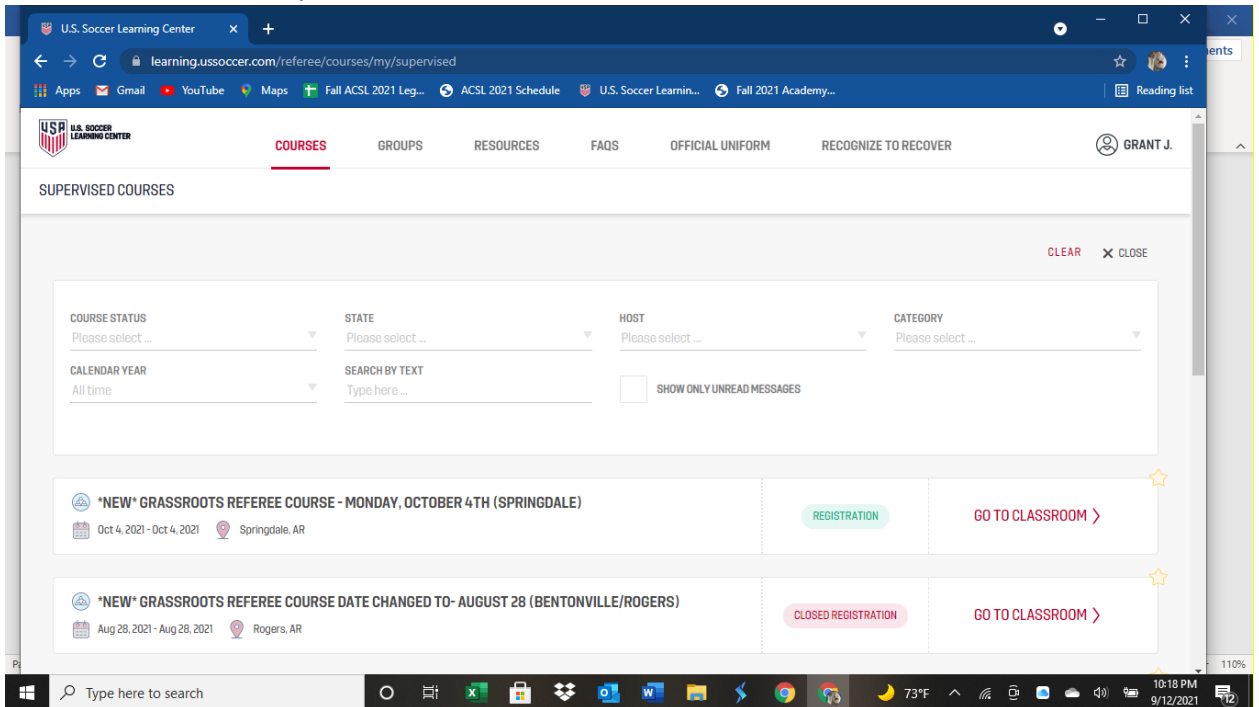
U.S. Soccer Learning Center

learning.ussoccer.com/referee/courses/my/supervised

Apps Gmail YouTube Maps Fall ACSL 2021 Leg... ACSL 2021 Schedule U.S. Soccer Learnin... Fall 2021 Academy... Reading list

ents

USA U.S. SOCCER LEARNING CENTER

COURSES GROUPS RESOURCES FAQS OFFICIAL UNIFORM RECOGNIZE TO RECOVER GRANT J.

SUPERVISED COURSES

CLEAR ✕ CLOSE

COURSE STATUS
Please select ...

STATE
Please select ...

HOST
Please select ...

CATEGORY
Please select ...

CALENDAR YEAR
All time

SEARCH BY TEXT
Type here ...

SHOW ONLY UNREAD MESSAGES

*NEW* GRASSROOTS REFEREE COURSE - MONDAY, OCTOBER 4TH (SPRINGDALE)
Oct 4, 2021 - Oct 4, 2021 Springdale, AR
REGISTRATION
GO TO CLASSROOM

*NEW* GRASSROOTS REFEREE COURSE DATE CHANGED TO- AUGUST 28 (BENTONVILLE/ROGERS)
Aug 28, 2021 - Aug 28, 2021 Rogers, AR
CLOSED REGISTRATION
GO TO CLASSROOM

110%

Type here to search

73°F

10:18 PM
9/12/2021

12